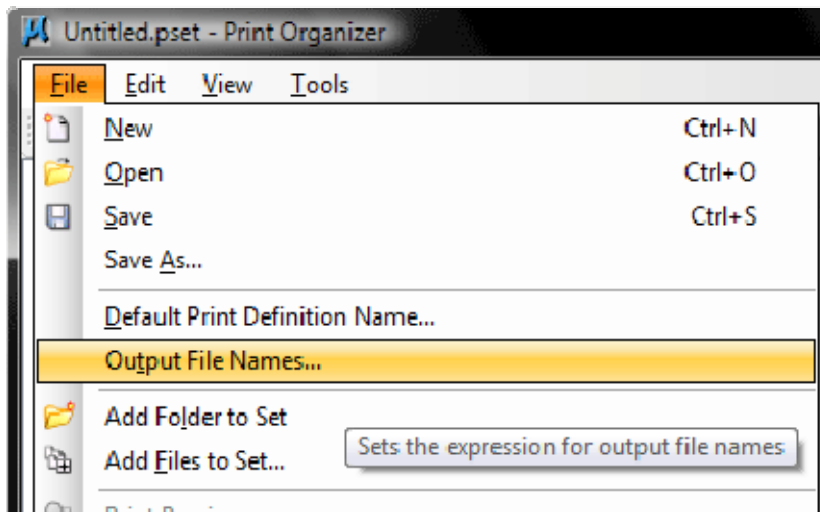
Untitled.pset - Print Organizer

File Edit View Tools

New Ctrl+N
Open Ctrl+O
Save Ctrl+S
Save As...
Default Print Definition Name...
Output File Names...
Add Folder to Set
Add Files to Set...
Sets the expression for output file names
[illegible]